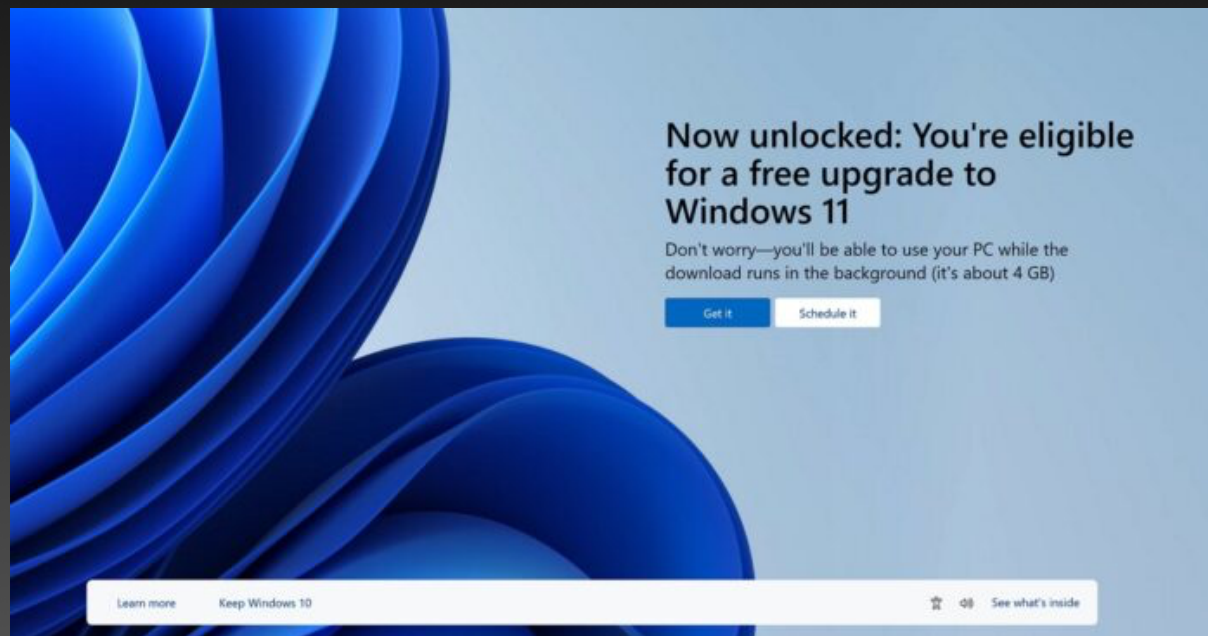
Now unlocked: You're eligible for a free upgrade to Windows 11

Don't worry—you'll be able to use your PC while the download runs in the background (it's about 4 GB)

Get it

Schedule it

Learn more

Keep Windows 10

See what's inside